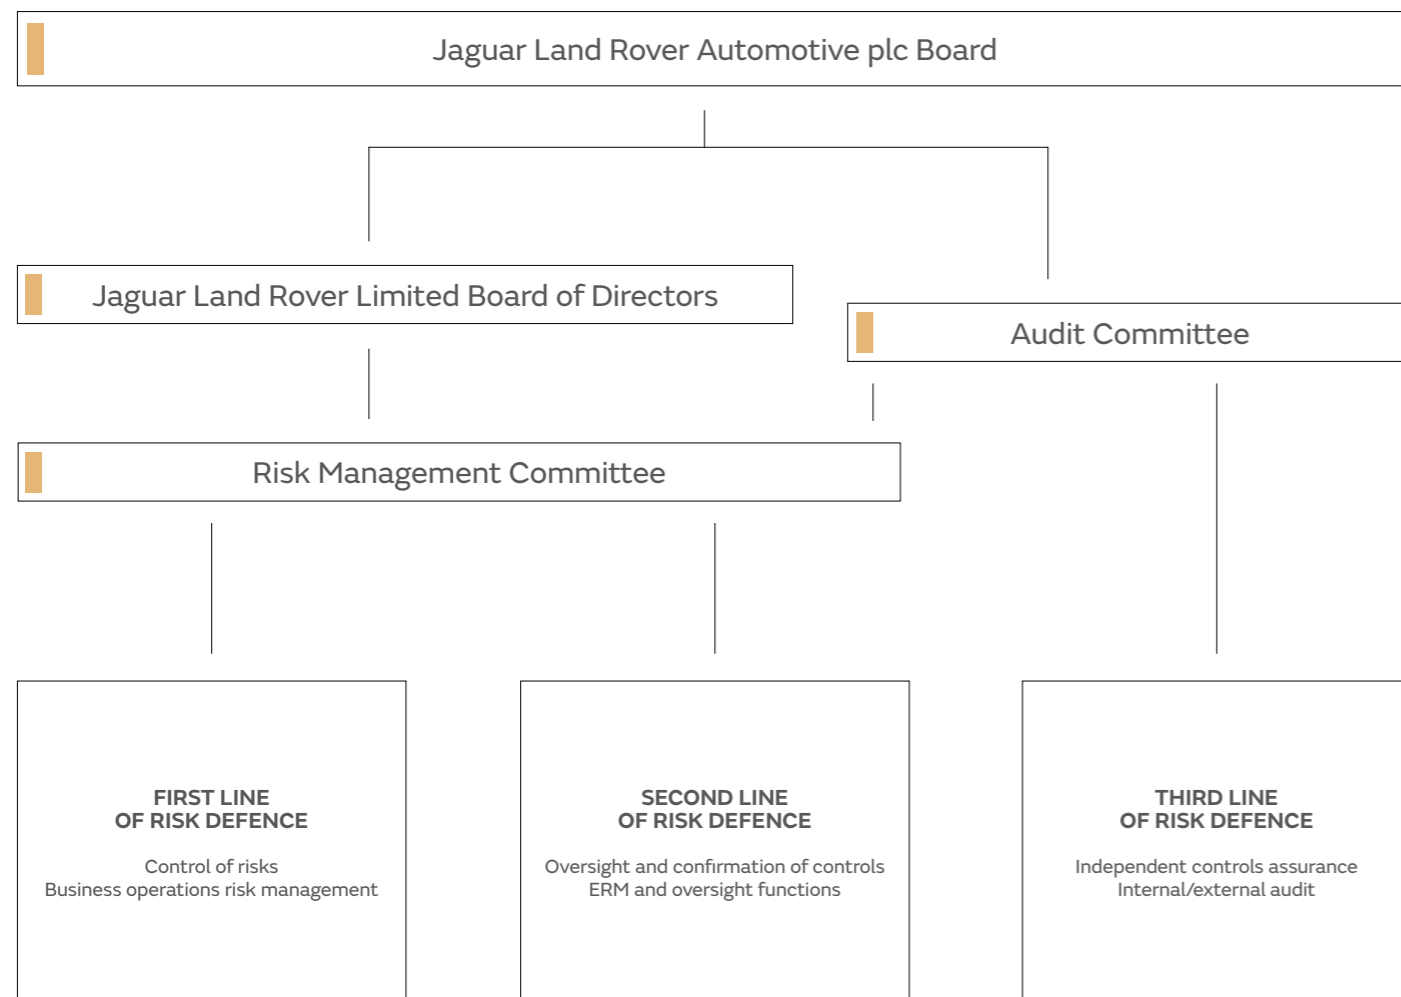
Jaguar Land Rover Automotive plc Board

Jaguar Land Rover Limited Board of Directors

Audit Committee

Risk Management Committee

FIRST LINE
OF RISK DEFENCE

Control of risks
Business operations risk management

SECOND LINE
OF RISK DEFENCE

Oversight and confirmation of controls
ERM and oversight functions

THIRD LINE
OF RISK DEFENCE

Independent controls assurance
Internal/external audit